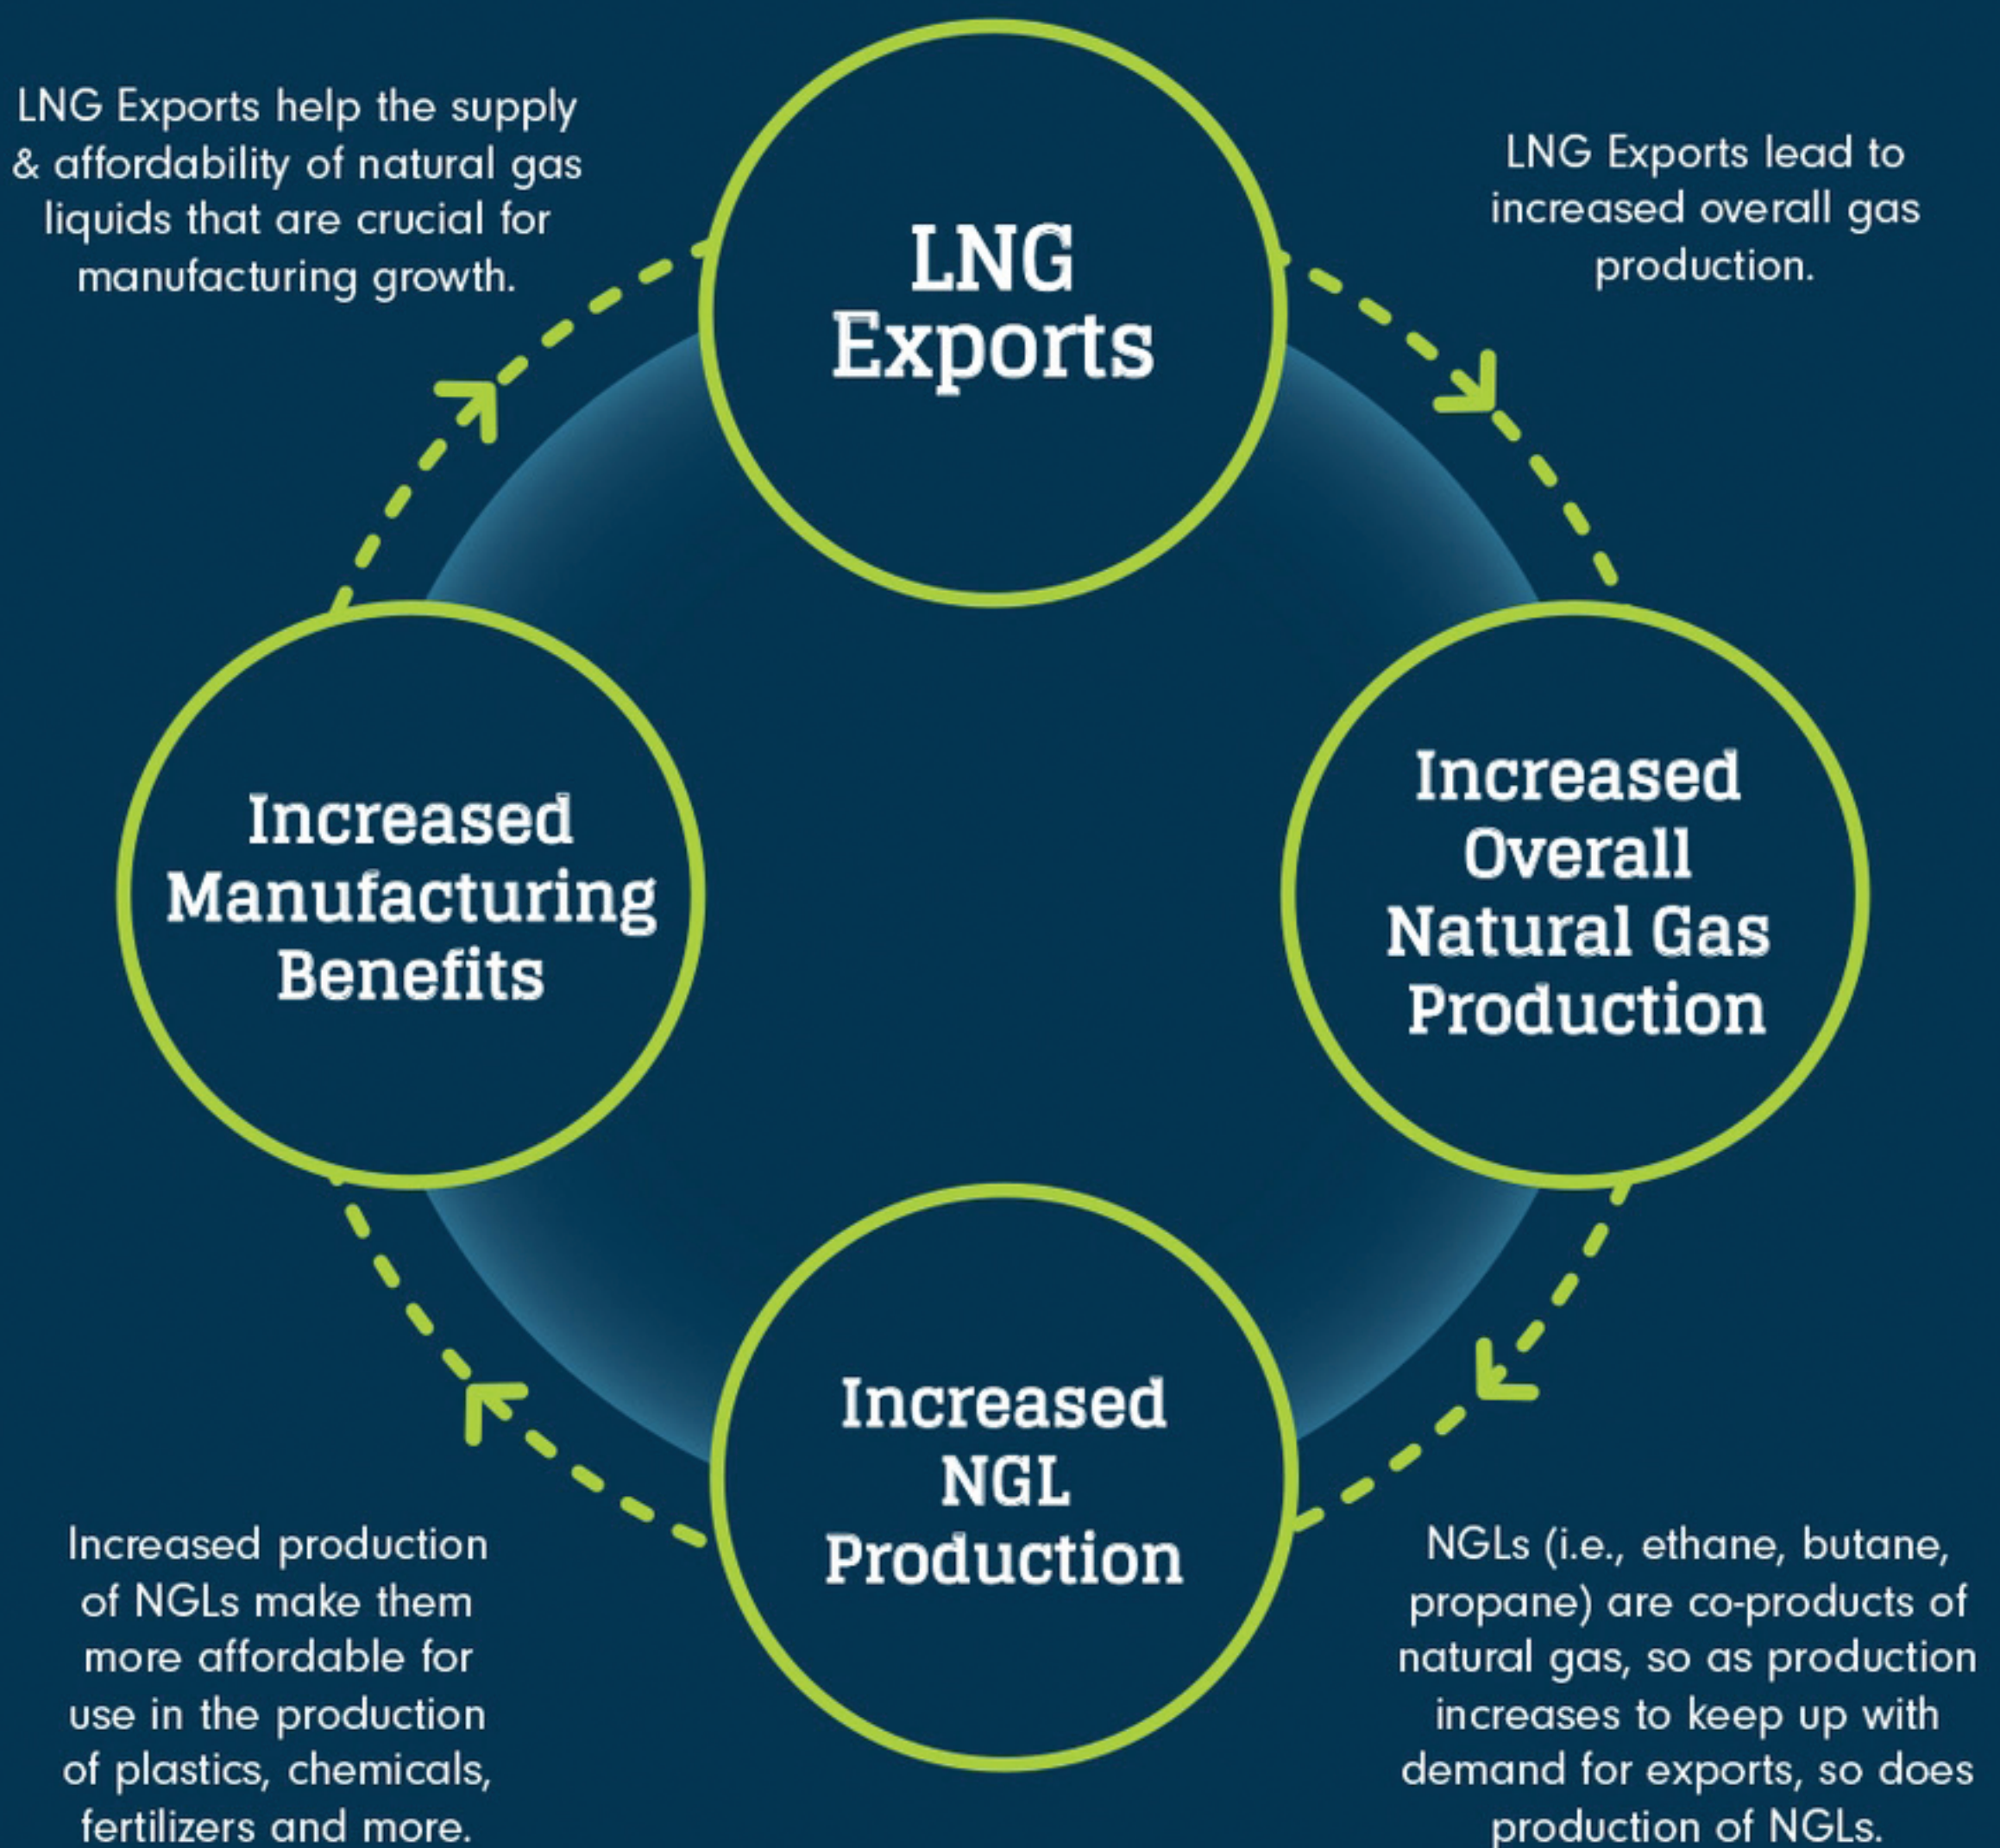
LNG Exports help the supply & affordability of natural gas liquids that are crucial for manufacturing growth.

LNG Exports

LNG Exports lead to increased overall gas production.

Increased Manufacturing Benefits

Increased Overall Natural Gas Production

Increased NGL Production

Increased production of NGLs make them more affordable for use in the production of plastics, chemicals, fertilizers and more.

NGLs (i.e., ethane, butane, propane) are co-products of natural gas, so as production increases to keep up with demand for exports, so does production of NGLs.